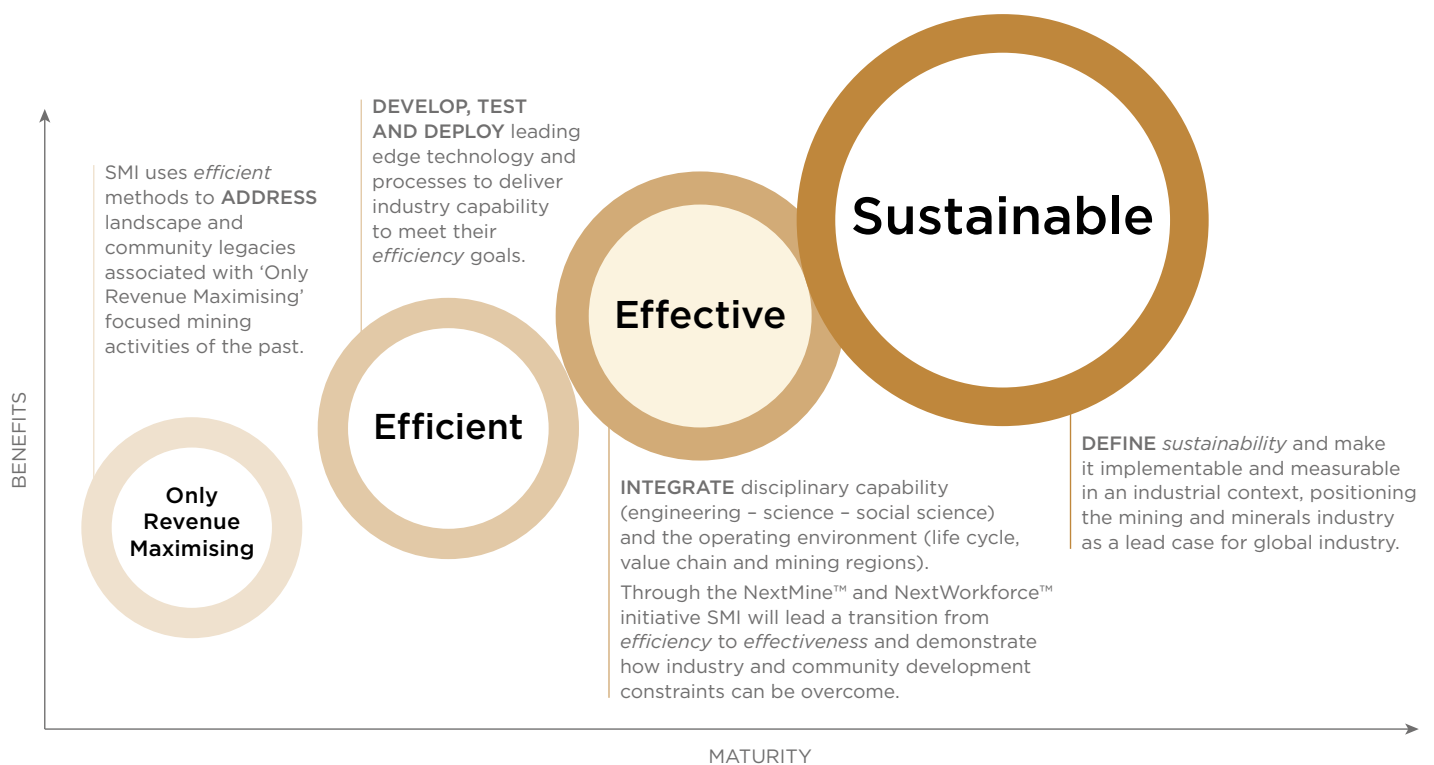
SMI uses *efficient* methods to **ADDRESS** landscape and community legacies associated with 'Only Revenue Maximising' focused mining activities of the past.

**DEVELOP, TEST AND DEPLOY** leading edge technology and processes to deliver industry capability to meet their *efficiency* goals.

Sustainable

Effective

Efficient

Only Revenue Maximising

BENEFITS

**DEFINE** *sustainability* and make it implementable and measurable in an industrial context, positioning the mining and minerals industry as a lead case for global industry.

**INTEGRATE** disciplinary capability (engineering – science – social science) and the operating environment (life cycle, value chain and mining regions).

Through the NextMine™ and NextWorkforce™ initiative SMI will lead a transition from *efficiency* to *effectiveness* and demonstrate how industry and community development constraints can be overcome.

MATURITY